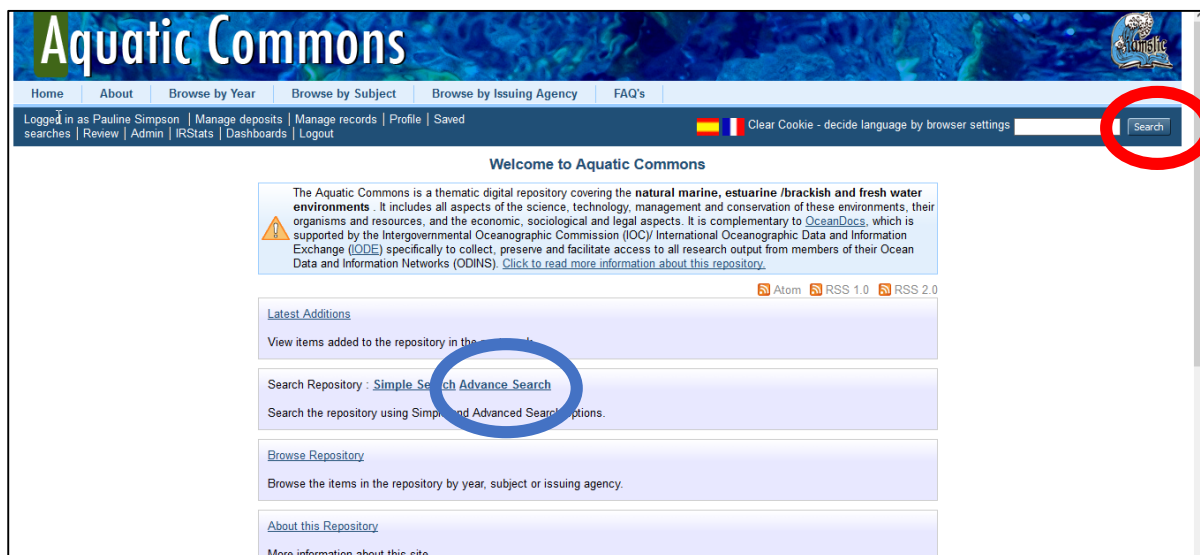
Aquatic Commons

Home | About | Browse by Year | Browse by Subject | Browse by Issuing Agency | FAQ's

Logged in as Pauline Simpson | Manage deposits | Manage records | Profile | Saved searches | Review | Admin | IRStats | Dashboards | Logout

Clear Cookie - decide language by browser settings

Search

Welcome to Aquatic Commons

The Aquatic Commons is a thematic digital repository covering the **natural marine, estuarine /brackish and fresh water environments** . It includes all aspects of the science, technology, management and conservation of these environments, their organisms and resources, and the economic, sociological and legal aspects. It is complementary to OceanDocs, which is supported by the Intergovernmental Oceanographic Commission (IOC)/ International Oceanographic Data and Information Exchange (IODE) specifically to collect, preserve and facilitate access to all research output from members of their Ocean Data and Information Networks (ODINS). Click to read more information about this repository.

Atom RSS 1.0 RSS 2.0

Latest Additions

View items added to the repository in the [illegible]

Search Repository : Simple Search Advance Search

Search the repository using Simple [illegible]nd Advanced Search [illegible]ptions.

Browse Repository

Browse the items in the repository by year, subject or issuing agency.

About this Repository

More information about this site